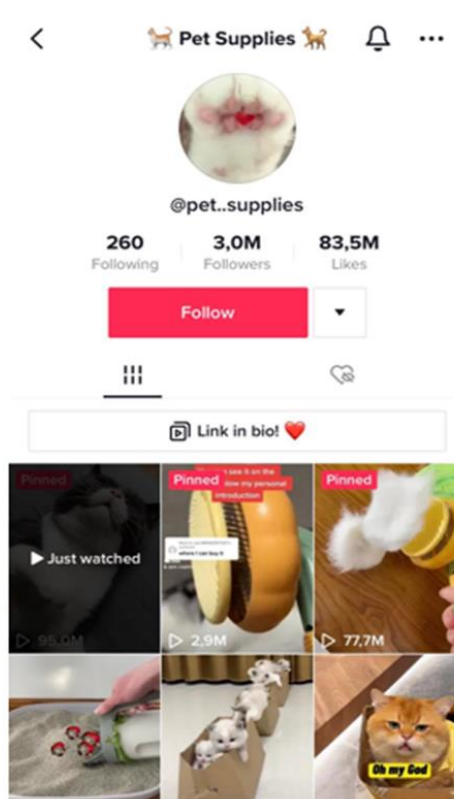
🐈 Pet Supplies 🐈

@pet..supplies

260
Following

3,0M
Followers

83,5M
Likes

Follow

Link in bio! ❤️

Pinned
Just watched
95,0M

Pinned
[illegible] see it on the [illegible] show my personal introduction
where I can buy it
2,9M

Pinned
77,7M

Oh my God